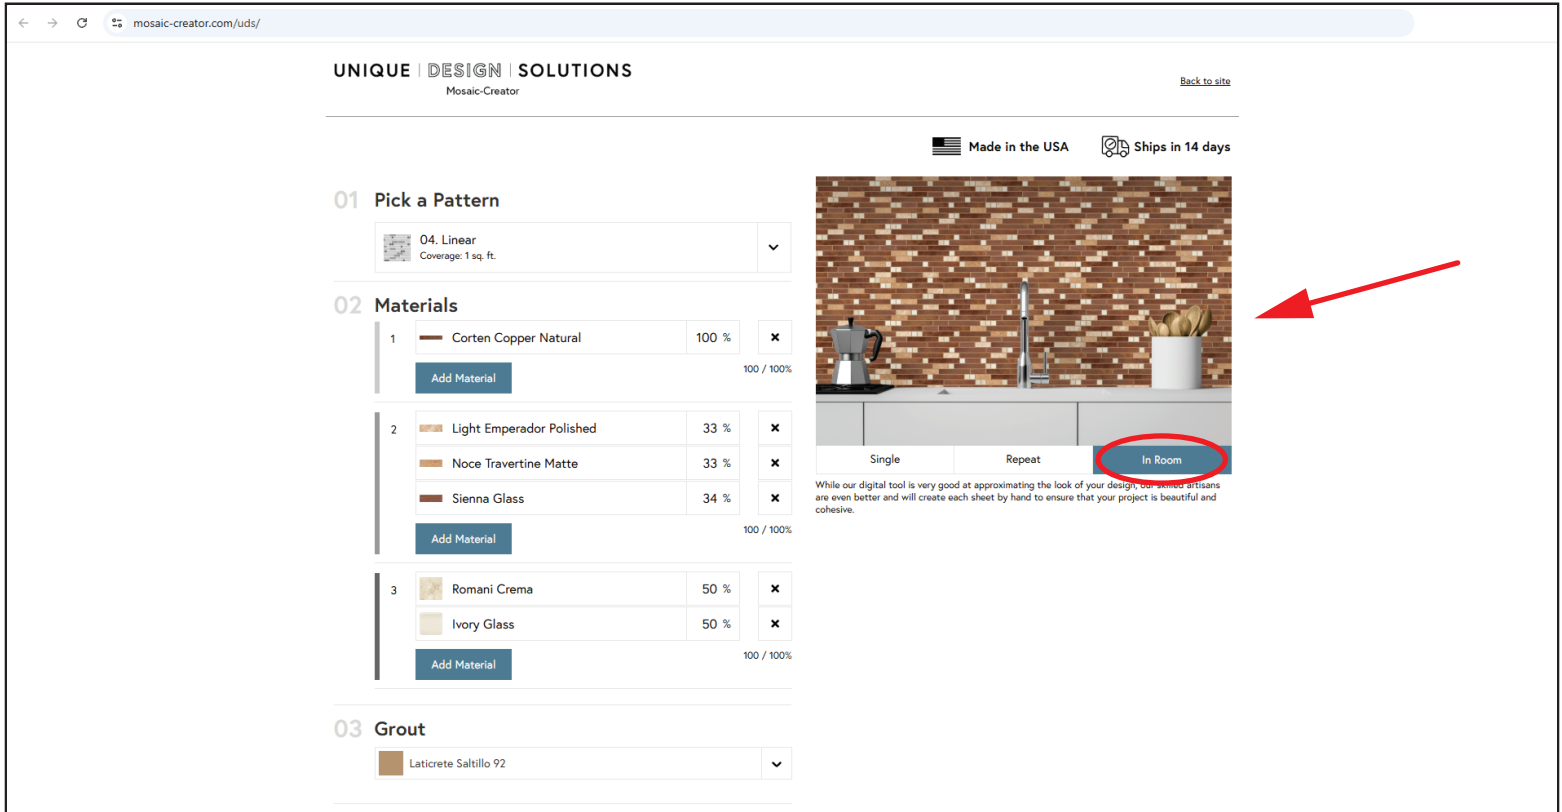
mosaic-creator.com/uds/

UNIQUE | DESIGN | SOLUTIONS
Mosaic-Creator

Back to site

Made in the USA
Ships in 14 days

01 Pick a Pattern

04. Linear
Coverage: 1 sq. ft.

02 Materials

| 1 | Corten Copper Natural | 100 % | × |
|---|---|---|---|

Add Material
100 / 100%

| 2 | Light Emperador Polished | 33 % | × |
|---|---|---|---|
| | Noce Travertine Matte | 33 % | × |
| | Sienna Glass | 34 % | × |

Add Material
100 / 100%

| 3 | Romani Crema | 50 % | × |
|---|---|---|---|
| | Ivory Glass | 50 % | × |

Add Material
100 / 100%

03 Grout

Laticrete Saltillo 92

Single
Repeat
In Room

While our digital tool is very good at approximating the look of your design, our skilled artisans are even better and will create each sheet by hand to ensure that your project is beautiful and cohesive.